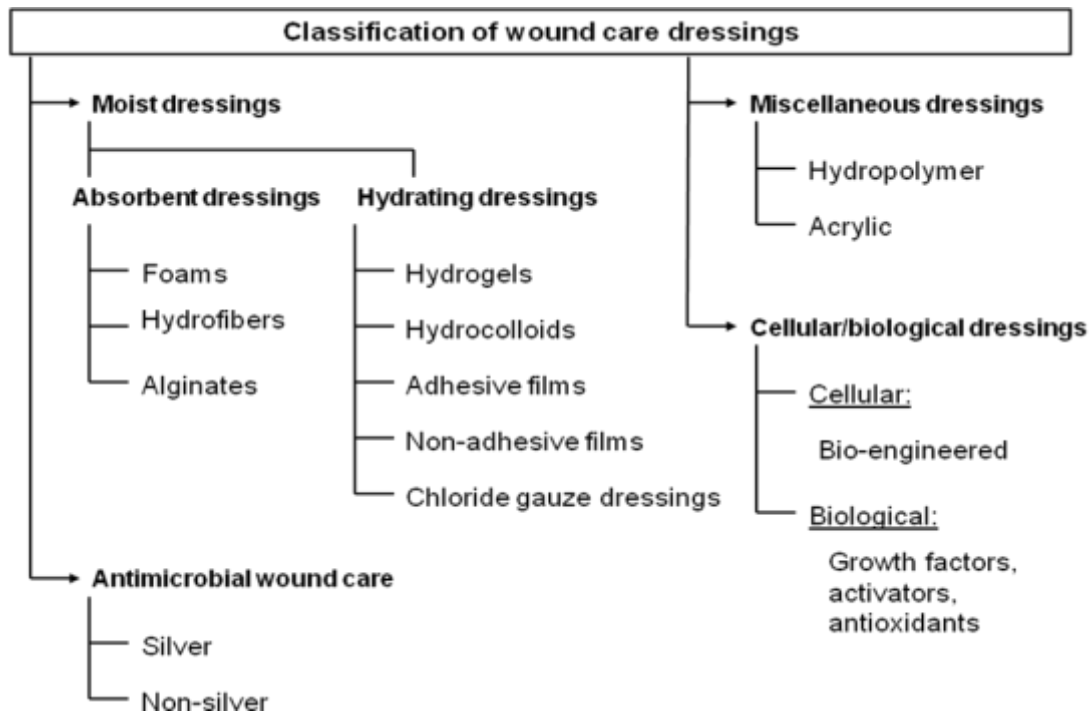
Classification of wound care dressings

Moist dressings

Absorbent dressings

Foams

Hydrofibers

Alginates

Hydrating dressings

Hydrogels

Hydrocolloids

Adhesive films

Non-adhesive films

Chloride gauze dressings

Miscellaneous dressings

Hydropolymer

Acrylic

Cellular/biological dressings

Cellular:

Bio-engineered

Biological:

Growth factors, activators, antioxidants

Antimicrobial wound care

Silver

Non-silver